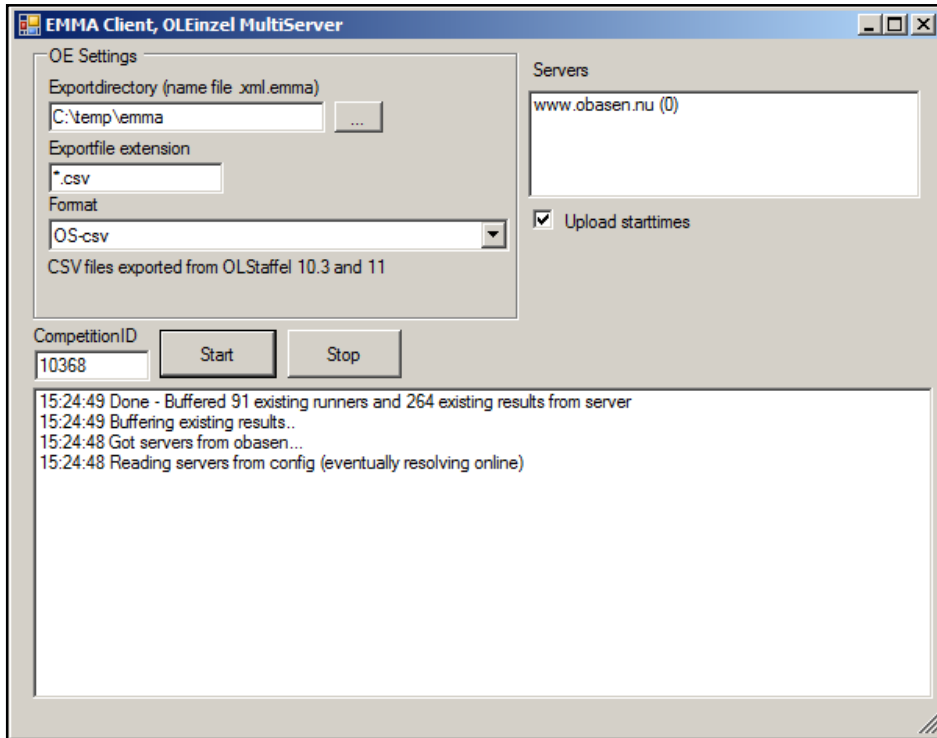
EMMA Client, OLEinzel MultiServer

OE Settings

Exportdirectory (name file .xml.emma)

C:\temp\emma

...

Exportfile extension

*.csv

Format

OS-csv

CSV files exported from OLStaffel 10.3 and 11

Servers

www.obasen.nu (0)

Upload starttimes

CompetitionID

10368

Start

Stop

15:24:49 Done - Buffered 91 existing runners and 264 existing results from server
15:24:49 Buffering existing results..
15:24:48 Got servers from obasen...
15:24:48 Reading servers from config (eventually resolving online)